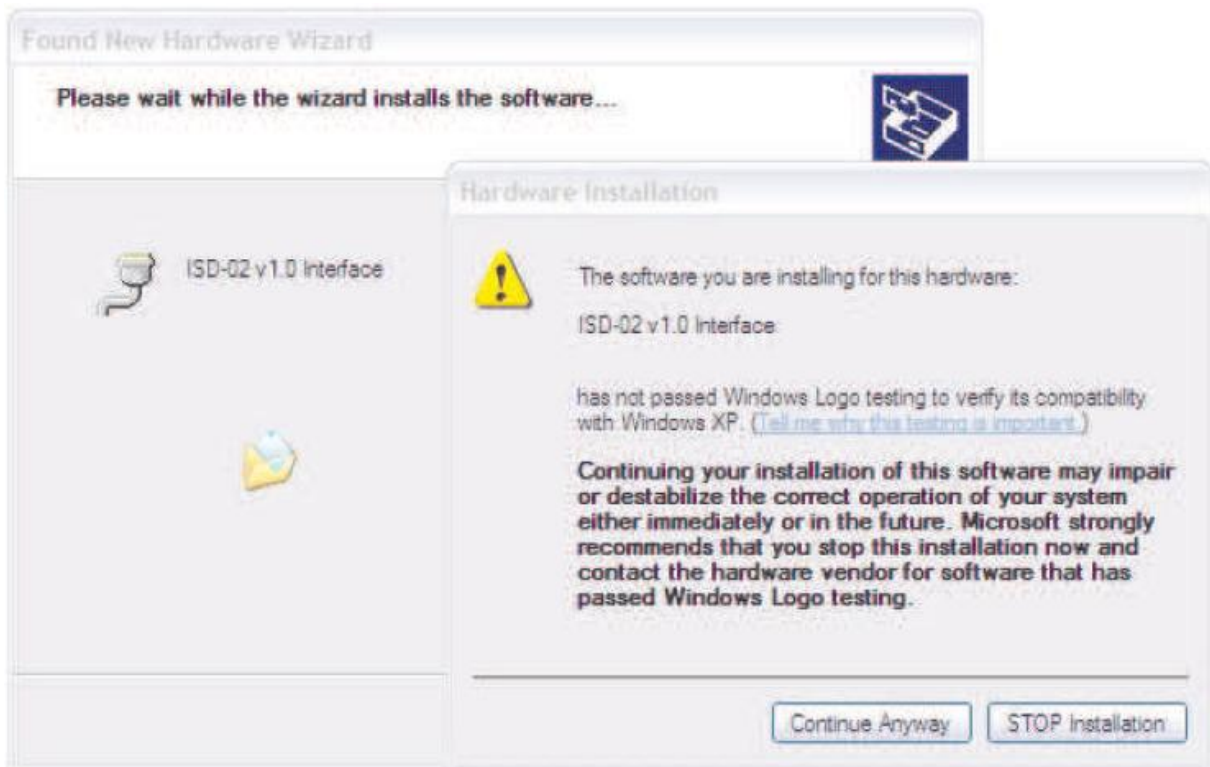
Found New Hardware Wizard

Please wait while the wizard installs the software...

ISD-02 v1.0 Interface

Hardware Installation

The software you are installing for this hardware:

ISD-02 v1.0 Interface

has not passed Windows Logo testing to verify its compatibility with Windows XP. (Tell me why this testing is important.)

Continuing your installation of this software may impair or destabilize the correct operation of your system either immediately or in the future. Microsoft strongly recommends that you stop this installation now and contact the hardware vendor for software that has passed Windows Logo testing.

Continue Anyway

STOP Installation